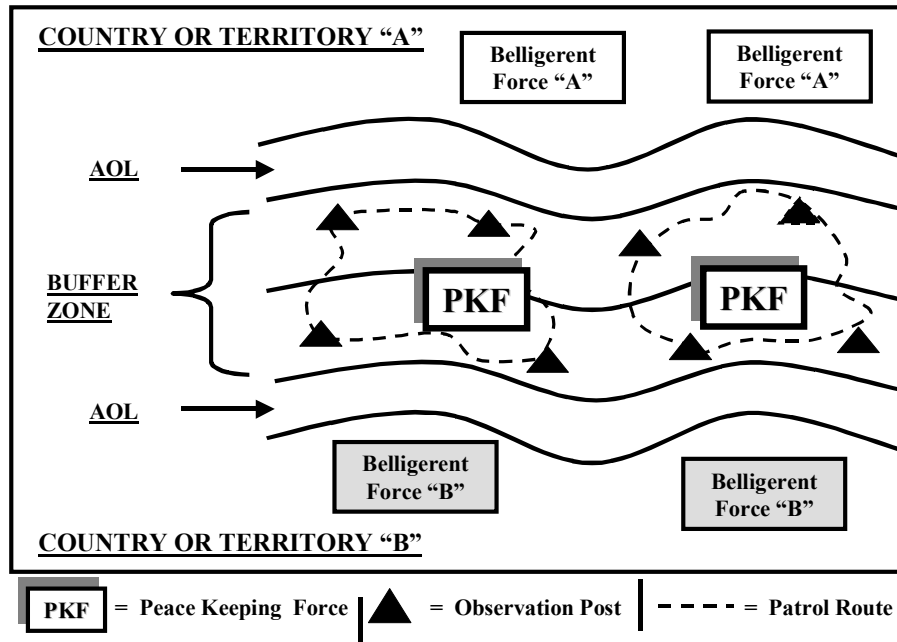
COUNTRY OR TERRITORY "A"

Belligerent Force "A"

Belligerent Force "A"

AOL

BUFFER ZONE

PKF

PKF

AOL

Belligerent Force "B"

Belligerent Force "B"

COUNTRY OR TERRITORY "B"

PKF = Peace Keeping Force

= Observation Post

= Patrol Route